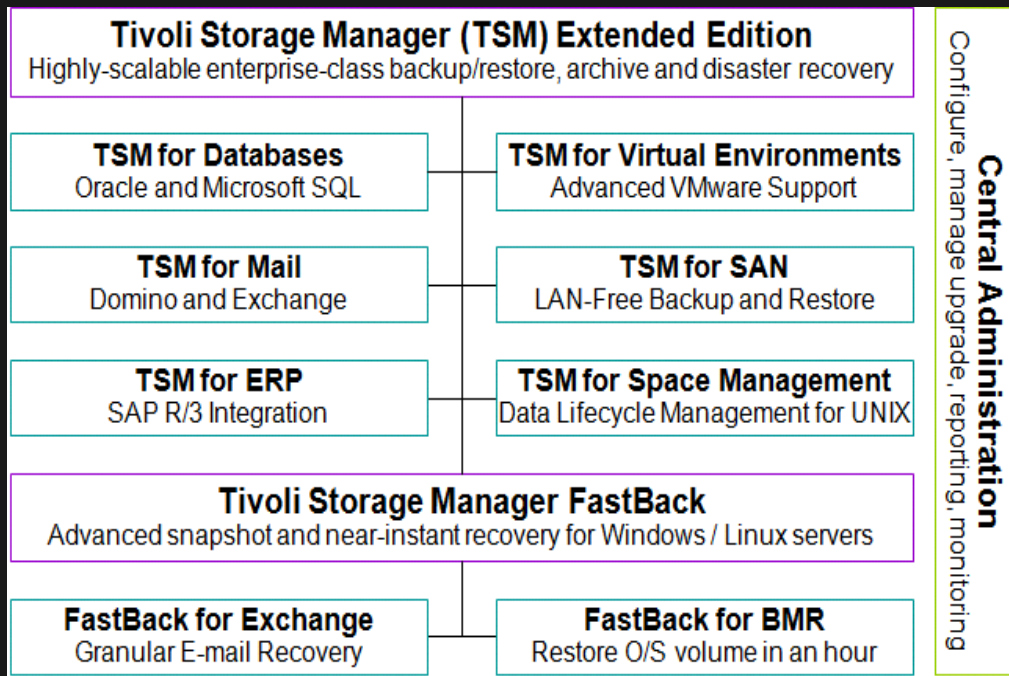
Tivoli Storage Manager (TSM) Extended Edition
Highly-scalable enterprise-class backup/restore, archive and disaster recovery

TSM for Databases
Oracle and Microsoft SQL

TSM for Virtual Environments
Advanced VMware Support

TSM for Mail
Domino and Exchange

TSM for SAN
LAN-Free Backup and Restore

TSM for ERP
SAP R/3 Integration

TSM for Space Management
Data Lifecycle Management for UNIX

Tivoli Storage Manager FastBack
Advanced snapshot and near-instant recovery for Windows / Linux servers

FastBack for Exchange
Granular E-mail Recovery

FastBack for BMR
Restore O/S volume in an hour

Central Administration
Configure, manage upgrade, reporting, monitoring